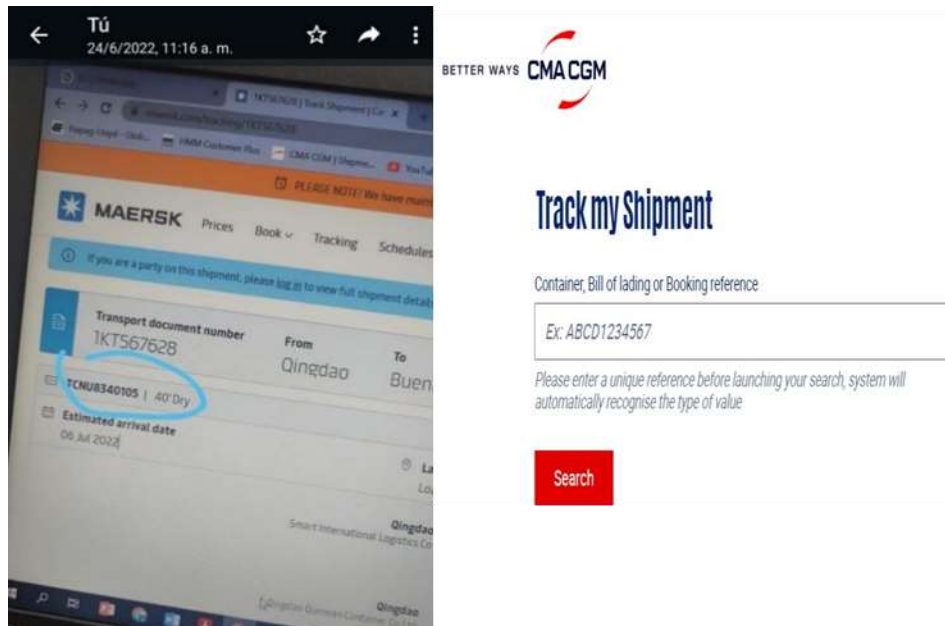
Tú
24/6/2022, 11:16 a. m.

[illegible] | Track Shipment | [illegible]

maersk.com/tracking/1KT567628

Hapag-Lloyd - Onli... HMM Customer Plus CMA CGM | Shipme... YouTube

PLEASE NOTE! We have made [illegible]

MAERSK Prices Book Tracking Schedules

If you are a party on this shipment, please log in to view full shipment details

Transport document number
1KT567628

From
Qingdao

To
Buen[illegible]

TCNU8340105 | 40' Dry

Estimated arrival date
06 Jul 2022

La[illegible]
Lo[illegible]

Qingdao
Smart International Logistics Co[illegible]

Qingdao
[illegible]

BETTER WAYS CMA CGM

Track my Shipment

Container, Bill of lading or Booking reference

Ex: ABCD1234567

Please enter a unique reference before launching your search, system will automatically recognise the type of value

Search